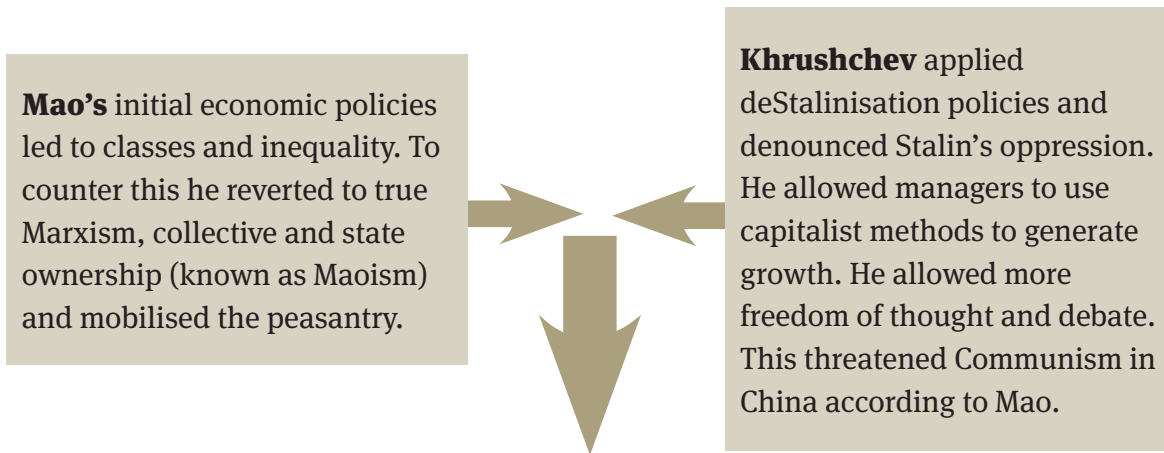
**Mao's** initial economic policies led to classes and inequality. To counter this he reverted to true Marxism, collective and state ownership (known as Maoism) and mobilised the peasantry.

**Khrushchev** applied deStalinisation policies and denounced Stalin's oppression. He allowed managers to use capitalist methods to generate growth. He allowed more freedom of thought and debate. This threatened Communism in China according to Mao.